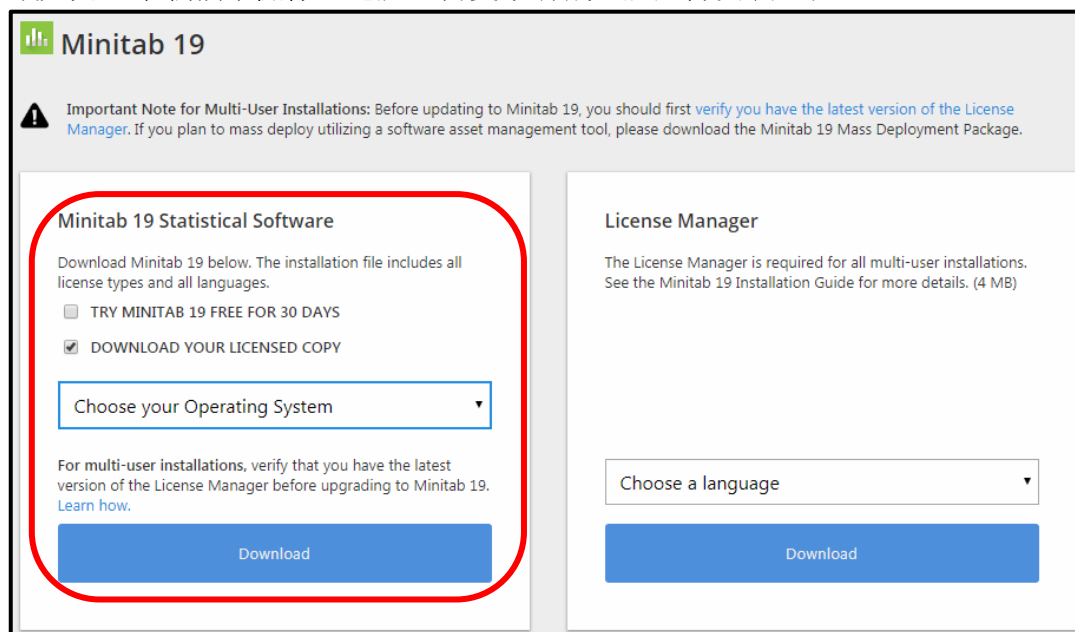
Minitab 19

Important Note for Multi-User Installations: Before updating to Minitab 19, you should first verify you have the latest version of the License Manager. If you plan to mass deploy utilizing a software asset management tool, please download the Minitab 19 Mass Deployment Package.

Minitab 19 Statistical Software

Download Minitab 19 below. The installation file includes all license types and all languages.

TRY MINITAB 19 FREE FOR 30 DAYS

DOWNLOAD YOUR LICENSED COPY

Choose your Operating System

For multi-user installations, verify that you have the latest version of the License Manager before upgrading to Minitab 19. Learn how.

Download

License Manager

The License Manager is required for all multi-user installations. See the Minitab 19 Installation Guide for more details. (4 MB)

Choose a language

Download